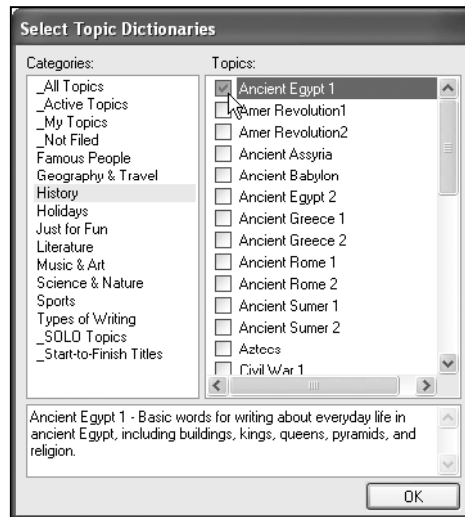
Select Topic Dictionaries

Categories:
_All Topics
_Active Topics
_My Topics
_Not Filed
Famous People
Geography & Travel
History
Holidays
Just for Fun
Literature
Music & Art
Science & Nature
Sports
Types of Writing
_SOLO Topics
_Start-to-Finish Titles

Topics:
Ancient Egypt 1
Amer Revolution1
Amer Revolution2
Ancient Assyria
Ancient Babylon
Ancient Egypt 2
Ancient Greece 1
Ancient Greece 2
Ancient Rome 1
Ancient Rome 2
Ancient Sumer 1
Ancient Sumer 2
Aztecs
Civil War 1

Ancient Egypt 1 - Basic words for writing about everyday life in ancient Egypt, including buildings, kings, queens, pyramids, and religion.

OK